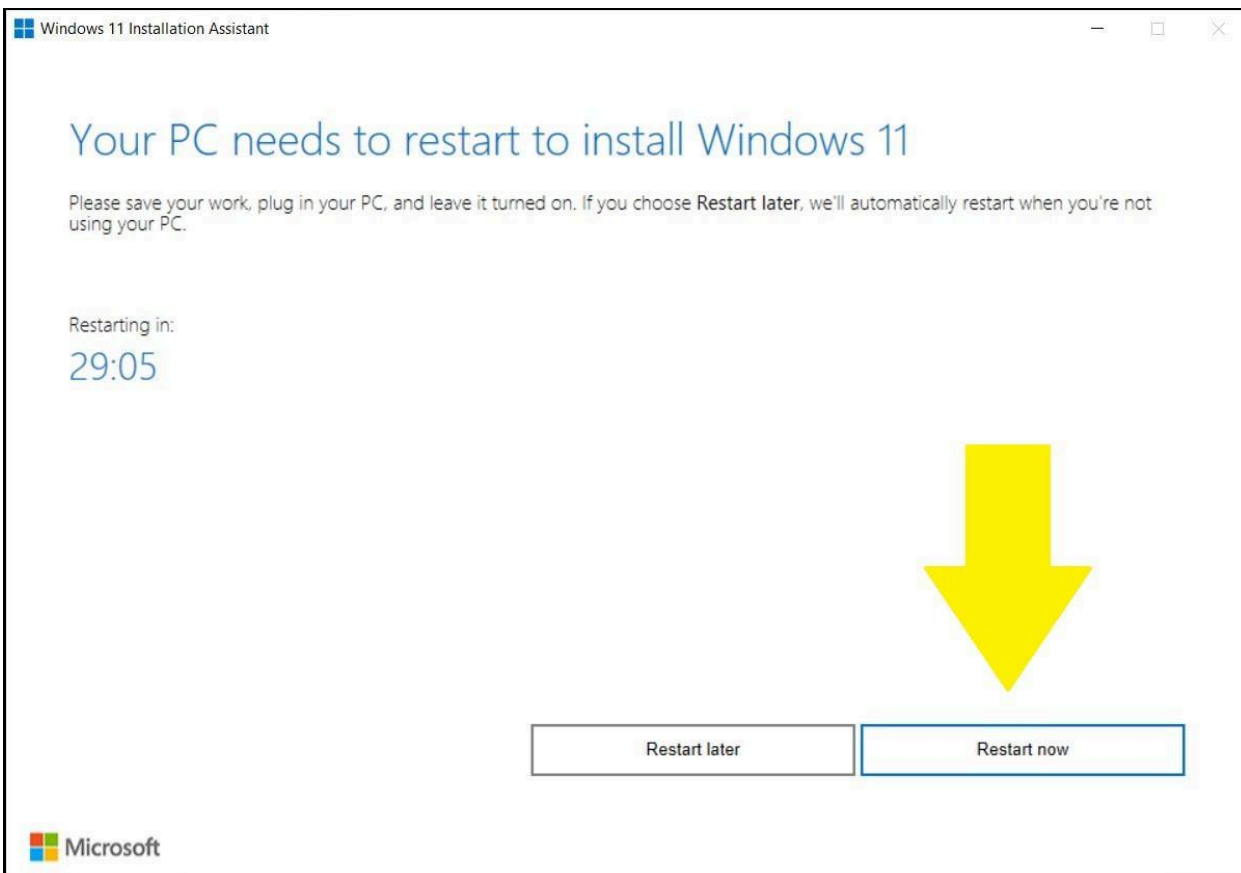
Windows 11 Installation Assistant

Your PC needs to restart to install Windows 11

Please save your work, plug in your PC, and leave it turned on. If you choose Restart later, we'll automatically restart when you're not using your PC.

Restarting in:

29:05

Restart later

Restart now

Microsoft